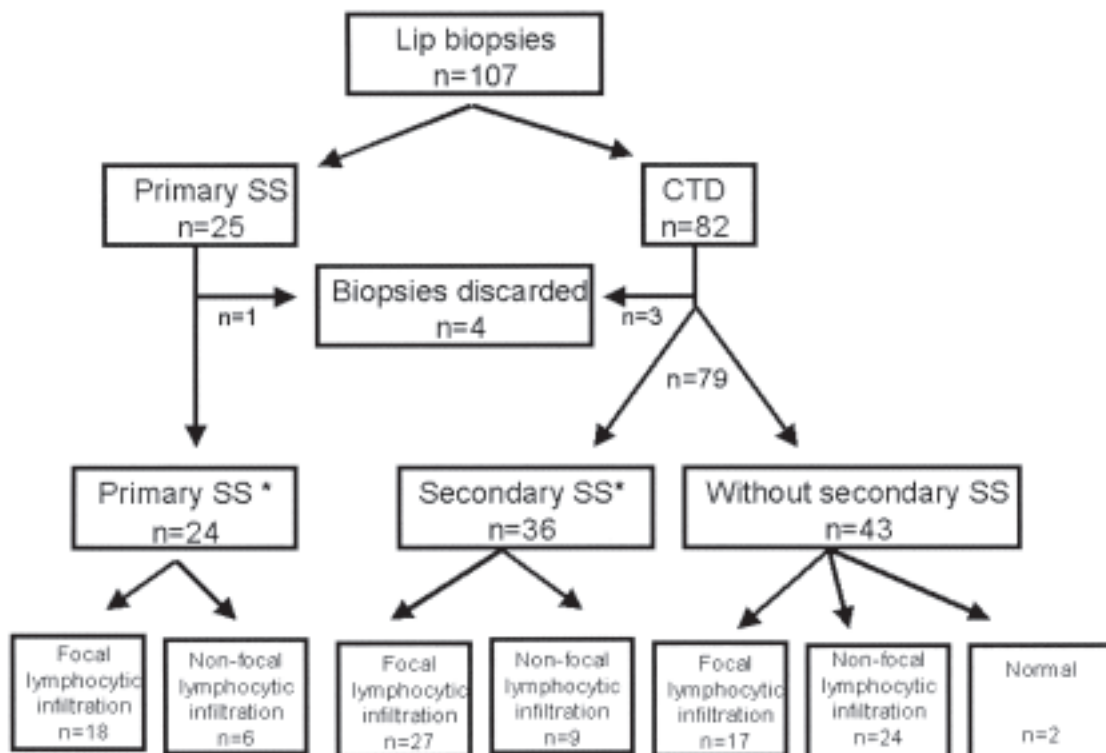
Lip biopsies
n=107

Primary SS
n=25

CTD
n=82

n=1

Biopsies discarded
n=4

n=3

n=79

Primary SS *
n=24

Secondary SS*
n=36

Without secondary SS
n=43

Focal lymphocytic infiltration
n=18

Non-focal lymphocytic infiltration
n=6

Focal lymphocytic infiltration
n=27

Non-focal lymphocytic infiltration
n=9

Focal lymphocytic infiltration
n=17

Non-focal lymphocytic infiltration
n=24

Normal
n=2